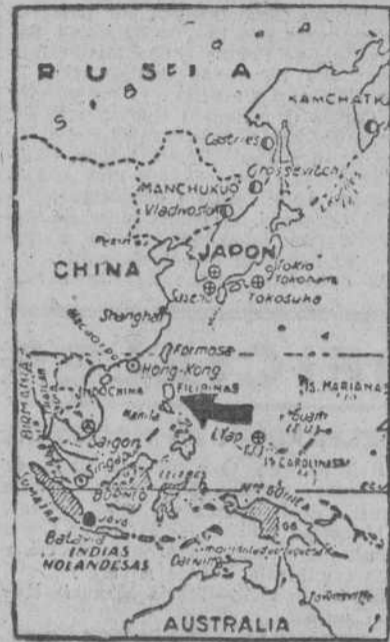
R U S I A
S I B
KAMCHATK
Castries
Crossevitch
MANCHUKUO
Vladivostok
Pekín
JAPON
CHINA
Tokio
Yokohama
Sasebo
Yokosuka
Shanghai
Formosa
Hong-Kong
FILIPINAS
Manila
IS. MARIANAS
Guam
Saigon
Yap
Is. CAROLINAS
Singapur
BORNEO
Nva GUINEA
SUMATRA
Java
Batavia
INDIAS HOLANDESAS
Darwin
AUSTRALIA